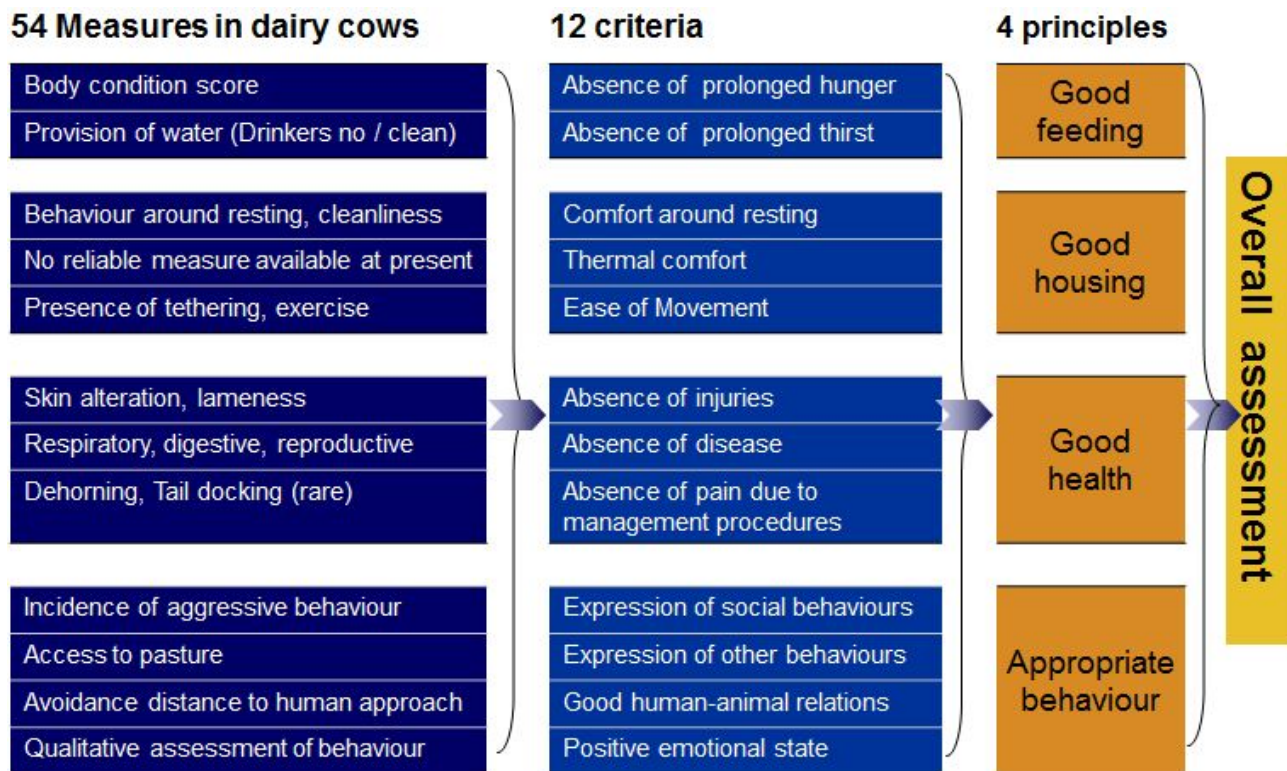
54 Measures in dairy cows

Body condition score
Provision of water (Drinkers no / clean)

Behaviour around resting, cleanliness
No reliable measure available at present
Presence of tethering, exercise

Skin alteration, lameness
Respiratory, digestive, reproductive
Dehorning, Tail docking (rare)

Incidence of aggressive behaviour
Access to pasture
Avoidance distance to human approach
Qualitative assessment of behaviour

12 criteria

Absence of prolonged hunger
Absence of prolonged thirst

Comfort around resting
Thermal comfort
Ease of Movement

Absence of injuries
Absence of disease
Absence of pain due to management procedures

Expression of social behaviours
Expression of other behaviours
Good human-animal relations
Positive emotional state

4 principles

Good feeding

Good housing

Good health

Appropriate behaviour

Overall assessment